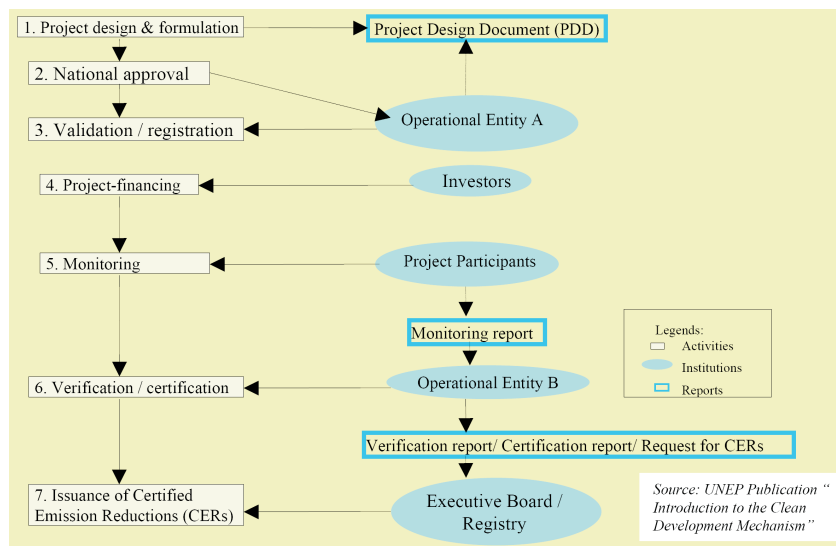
1. Project design & formulation

Project Design Document (PDD)

2. National approval

Operational Entity A

3. Validation / registration

4. Project-financing

Investors

5. Monitoring

Project Participants

Monitoring report

Legends:
Activities
Institutions
Reports

6. Verification / certification

Operational Entity B

Verification report/ Certification report/ Request for CERs

7. Issuance of Certified Emission Reductions (CERs)

Executive Board / Registry

Source: UNEP Publication " Introduction to the Clean Development Mechanism"